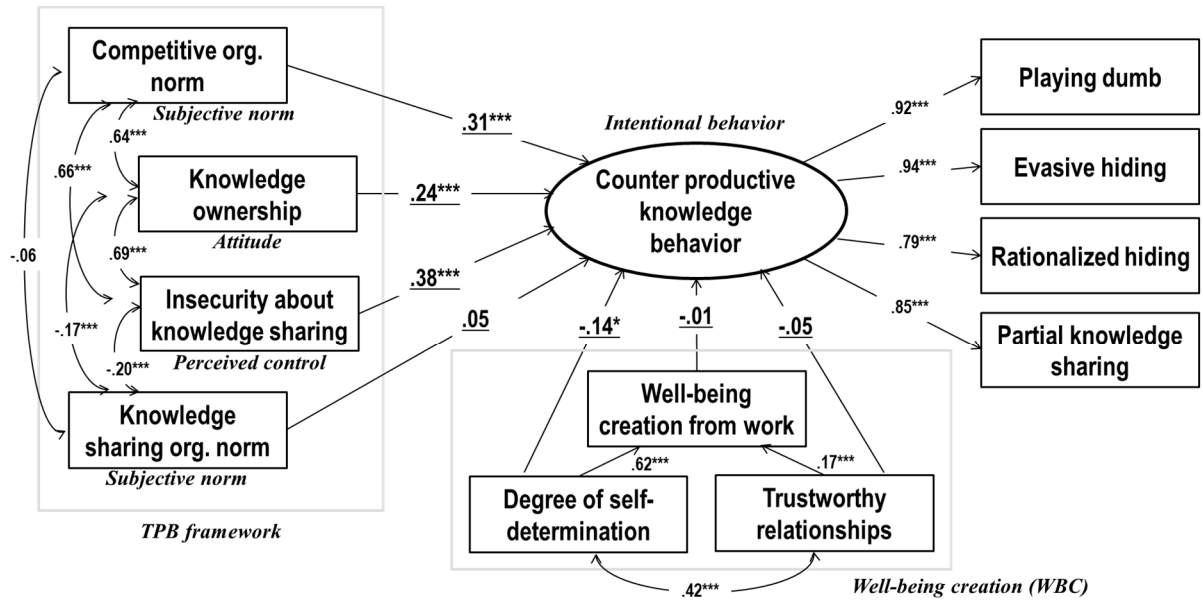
Competitive org. norm
Subjective norm
.64***
.66***
Knowledge ownership
Attitude
.69***
-.06
Insecurity about knowledge sharing
-.17***
-.20***
Perceived control
Knowledge sharing org. norm
Subjective norm
TPB framework

.31***
.24***
.38***
.05

Intentional behavior
Counter productive knowledge behavior

-.14*
-.01
-.05

Well-being creation from work
.62***
.17***
Degree of self-determination
Trustworthy relationships
.42***
Well-being creation (WBC)

.92***
Playing dumb
.94***
Evasive hiding
.79***
Rationalized hiding
.85***
Partial knowledge sharing